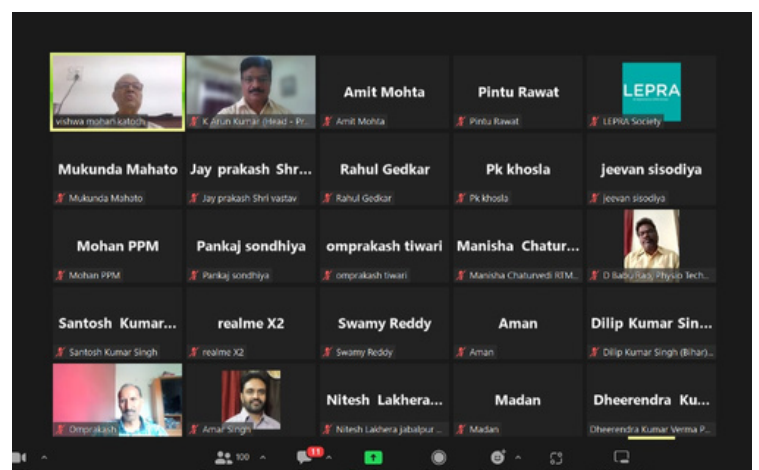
vishwa mohan katoch

K Arun Kumar (Head - Pr...

Amit Mohta
Amit Mohta

Pintu Rawat
Pintu Rawat

LEPRA
LEPRA Society

Mukunda Mahato
Mukunda Mahato

Jay prakash Shr...
Jay prakash Shri vastav

Rahul Gedkar
Rahul Gedkar

Pk khosla
Pk khosla

jeevan sisodiya
jeevan sisodiya

Mohan PPM
Mohan PPM

Pankaj sondhiya
Pankaj sondhiya

omprakash tiwari
omprakash tiwari

Manisha Chatur...
Manisha Chaturvedi REM...

D Babu Rao, Physio Tech...

Santosh Kumar...
Santosh Kumar Singh

realme X2
realme X2

Swamy Reddy
Swamy Reddy

Aman
Aman

Dilip Kumar Sin...
Dilip Kumar Singh (Bihar)...

Omprakash

Amar Singh

Nitesh Lakhera...
Nitesh Lakhera jabalpur ...

Madan
Madan

Dheerendra Ku...
Dheerendra Kumar Verma P...

100 11